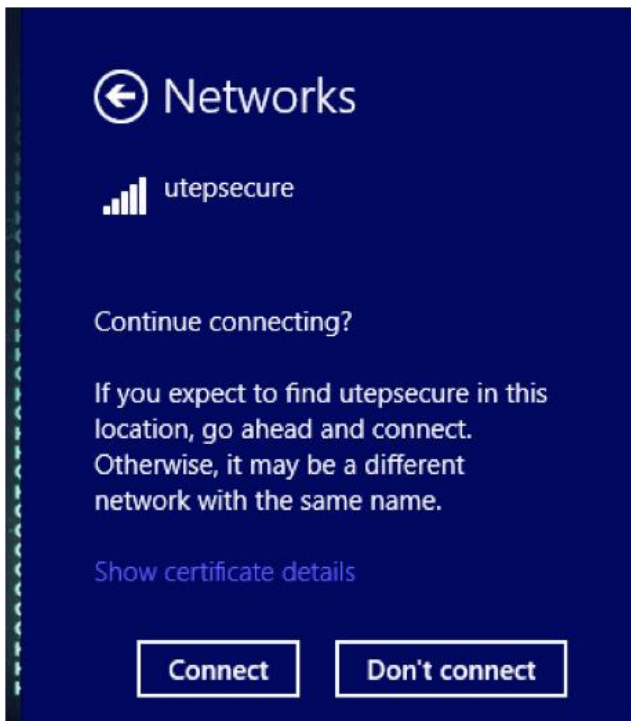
Networks

utepsecure

Continue connecting?

If you expect to find utepsecure in this location, go ahead and connect. Otherwise, it may be a different network with the same name.

Show certificate details

Connect

Don't connect